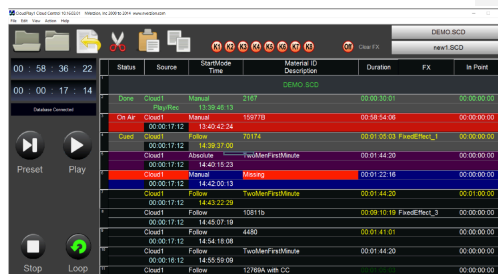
CloudPlay1 Cloud Control 10/16/2014 - Metadata, Inc 2006 to 2014 www.metadata.com
File Edit View Action Help

K1 K2 K3 K4 K5 K6 K7 K8 ClearFX

DEMO.SCD
new1.SCO

00 : 58 : 36 : 22
00 : 00 : 17 : 14
Database Connected

Preset Play
Stop Loop

| | Status | Source | StartMode Time | Material ID Description | Duration | FX | In Point |
|---|---|---|---|---|---|---|---|
| | | | | DEMO.SCD | | | |
| 1 | Done | Cloud1 Play/Rec | Manual 13:39:45:13 | 2167 | 00:00:30:01 | | 00:00:00:00 |
| 2 | On Air | Cloud1 00:00:17:12 | Manual 13:40:42:24 | 15977B | 00:58:54:06 | | 00:00:00:00 |
| 3 | Cued | Cloud1 00:00:17:12 | Follow 14:39:37:00 | 70174 | 00:01:05:03 | FixedEffect_1 | 00:00:00:00 |
| 4 | | Cloud1 00:00:17:12 | Absolute 14:40:15:23 | TwoMenFirstMinute | 00:01:44:20 | | 00:00:00:00 |
| 5 | | Cloud1 00:00:17:12 | Manual 14:42:00:13 | Missing | 00:01:22:16 | | 00:00:00:00 |
| 6 | | Cloud1 00:00:17:12 | Follow 14:43:22:29 | TwoMenFirstMinute | 00:01:44:20 | | 00:00:00:00 |
| 7 | | Cloud1 00:00:17:12 | Follow 14:45:07:19 | 10811b | 00:09:10:19 | FixedEffect_3 | 00:00:00:00 |
| 8 | | Cloud1 00:00:17:12 | Follow 14:54:18:08 | 4480 | 00:01:41:01 | | 00:00:00:00 |
| 9 | | Cloud1 00:00:16:12 | Follow 14:55:59:09 | TwoMenFirstMinute | 00:01:44:20 | | 00:00:00:00 |
| 11 | | Cloud1 | Follow | 12769A with CC | 00:00:29:29 | | 00:00:00:00 |